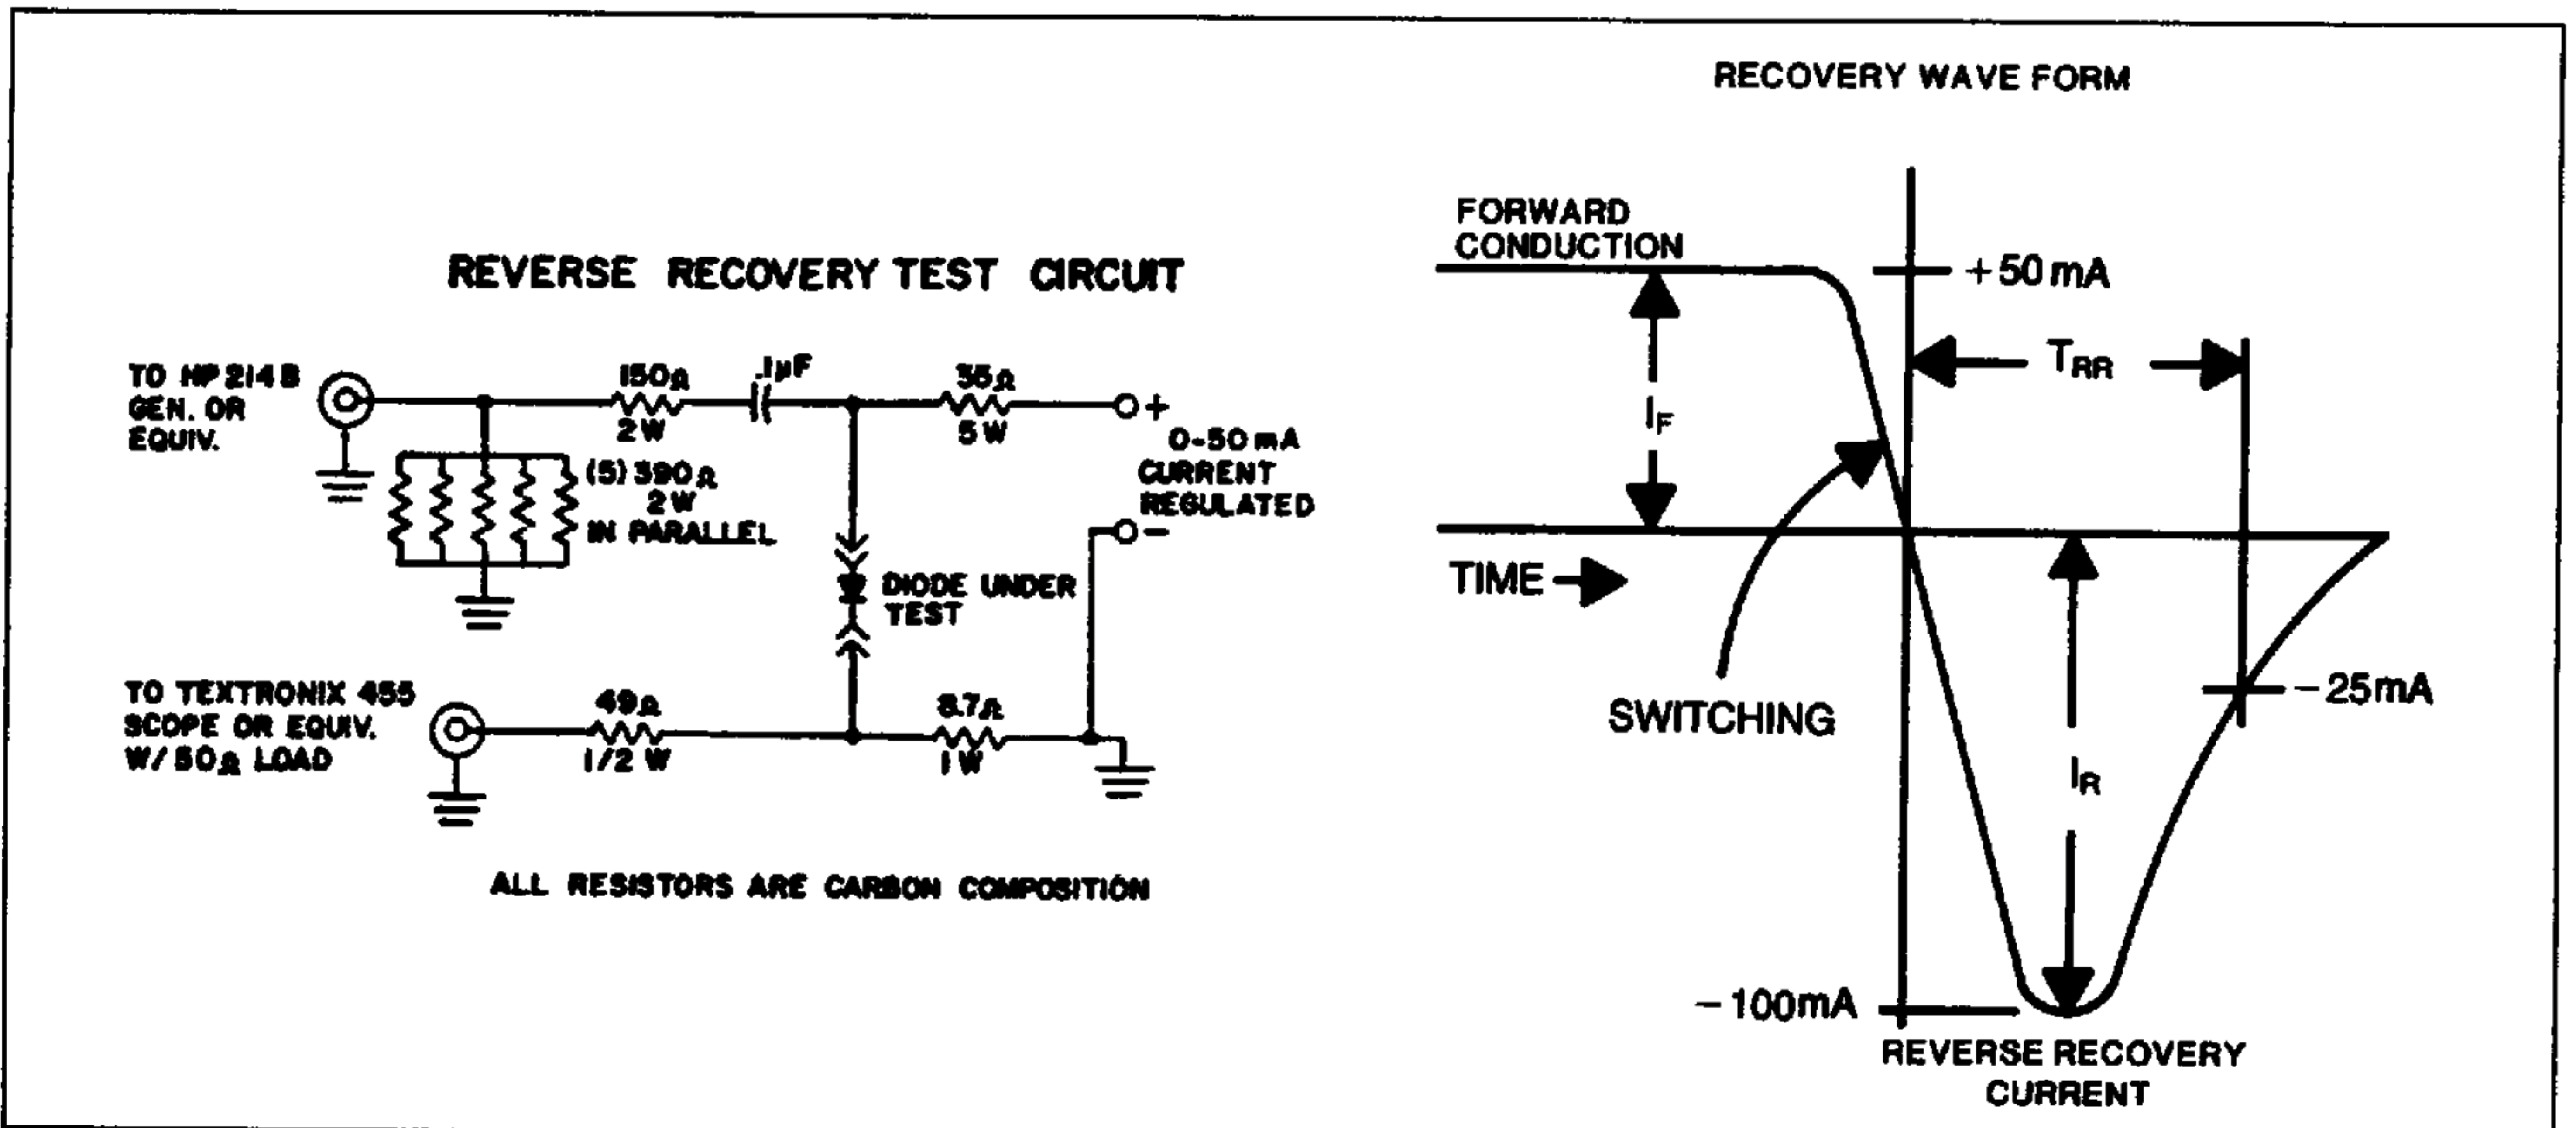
REVERSE RECOVERY TEST CIRCUIT

TO HP 214 B GEN. OR EQUIV.

150Ω 2W

.1μF

35Ω 5W

+

0-50 mA CURRENT REGULATED

−

(5) 390Ω 2W IN PARALLEL

DIODE UNDER TEST

TO TEXTRONIX 455 SCOPE OR EQUIV. W/ 50Ω LOAD

49Ω 1/2 W

8.7Ω 1W

ALL RESISTORS ARE CARBON COMPOSITION

RECOVERY WAVE FORM

FORWARD CONDUCTION

+50 mA

$T_{RR}$

$I_F$

TIME

SWITCHING

−25mA

$I_R$

−100mA

REVERSE RECOVERY CURRENT